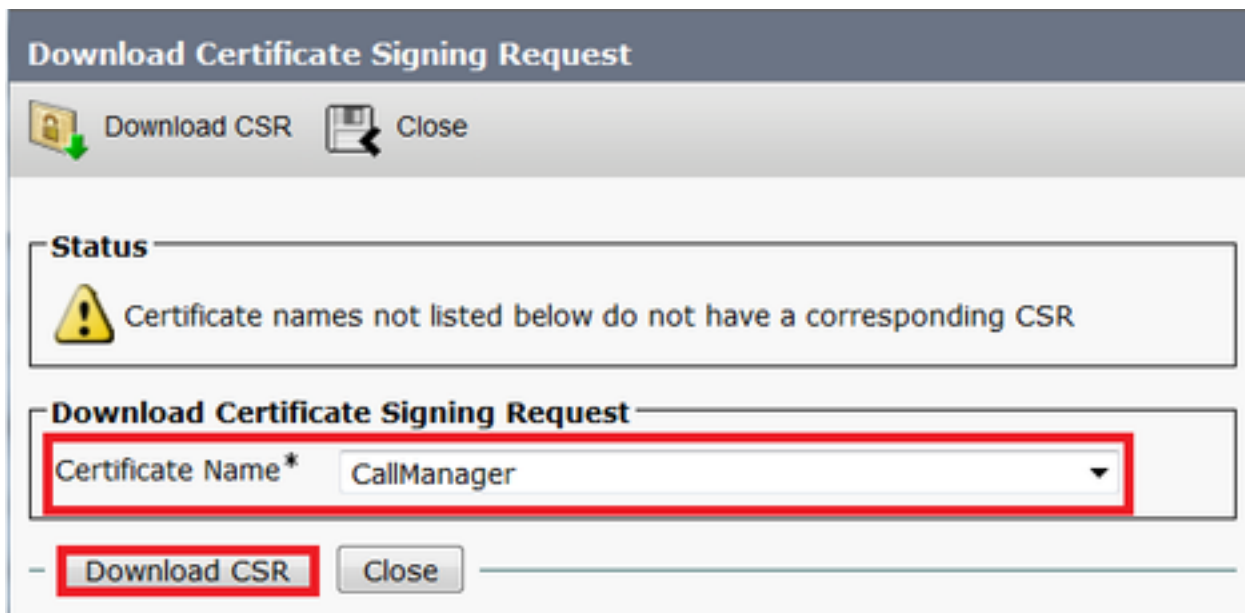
Download Certificate Signing Request

Download CSR Close

Status

Certificate names not listed below do not have a corresponding CSR

Download Certificate Signing Request

Certificate Name* CallManager

Download CSR Close